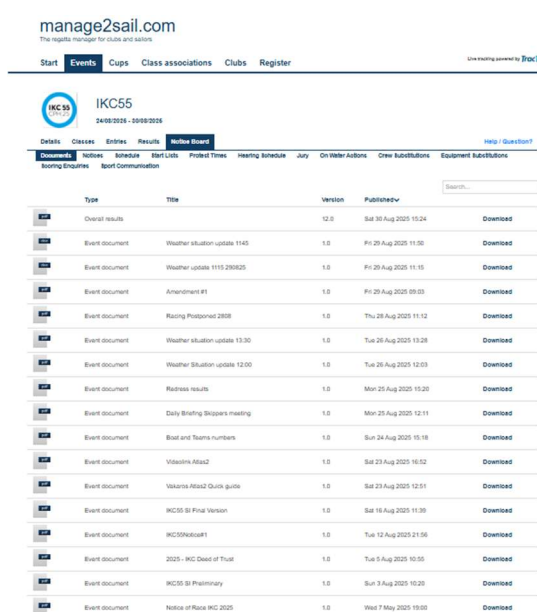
manage2sail.com
The regatta manager for clubs and sailors

Start Events Cups Class associations Clubs Register

Live tracking powered by Trac

IKC55 OM55

IKC55
24/08/2025 - 30/08/2025

Details Classes Entries Results Notice Board Help / Question?

Documents Notices Schedule Start Lists Protest Times Hearing Schedule Jury On Water Actions Crew Substitutions Equipment Substitutions Scoring Enquiries Sport Communication

Search...

| | Type | Title | Version | Published | |
|---|---|---|---|---|---|
| pdf | Overall results | | 12.0 | Sat 30 Aug 2025 15:24 | Download |
| pdf | Event document | Weather situation update 1145 | 1.0 | Fri 29 Aug 2025 11:50 | Download |
| pdf | Event document | Weather update 1115 290825 | 1.0 | Fri 29 Aug 2025 11:15 | Download |
| pdf | Event document | Amendment #1 | 1.0 | Fri 29 Aug 2025 09:03 | Download |
| pdf | Event document | Racing Postponed 2808 | 1.0 | Thu 28 Aug 2025 11:12 | Download |
| pdf | Event document | Weather situation update 13:30 | 1.0 | Tue 26 Aug 2025 13:28 | Download |
| pdf | Event document | Weather Situation update 12:00 | 1.0 | Tue 26 Aug 2025 12:03 | Download |
| pdf | Event document | Redress results | 1.0 | Mon 25 Aug 2025 15:20 | Download |
| pdf | Event document | Daily Briefing Skippers meeting | 1.0 | Mon 25 Aug 2025 12:11 | Download |
| pdf | Event document | Boat and Teams numbers | 1.0 | Sun 24 Aug 2025 15:18 | Download |
| pdf | Event document | Videolink Atlas2 | 1.0 | Sat 23 Aug 2025 16:52 | Download |
| pdf | Event document | Vakaros Atlas2 Quick guide | 1.0 | Sat 23 Aug 2025 12:51 | Download |
| pdf | Event document | IKC55 SI Final Version | 1.0 | Sat 16 Aug 2025 11:39 | Download |
| pdf | Event document | IKC55Notice#1 | 1.0 | Tue 12 Aug 2025 21:56 | Download |
| pdf | Event document | 2025 - IKC Deed of Trust | 1.0 | Tue 5 Aug 2025 10:55 | Download |
| pdf | Event document | IKC55 SI Preliminary | 1.0 | Sun 3 Aug 2025 10:20 | Download |
| pdf | Event document | Notice of Race IKC 2025 | 1.0 | Wed 7 May 2025 19:00 | Download |